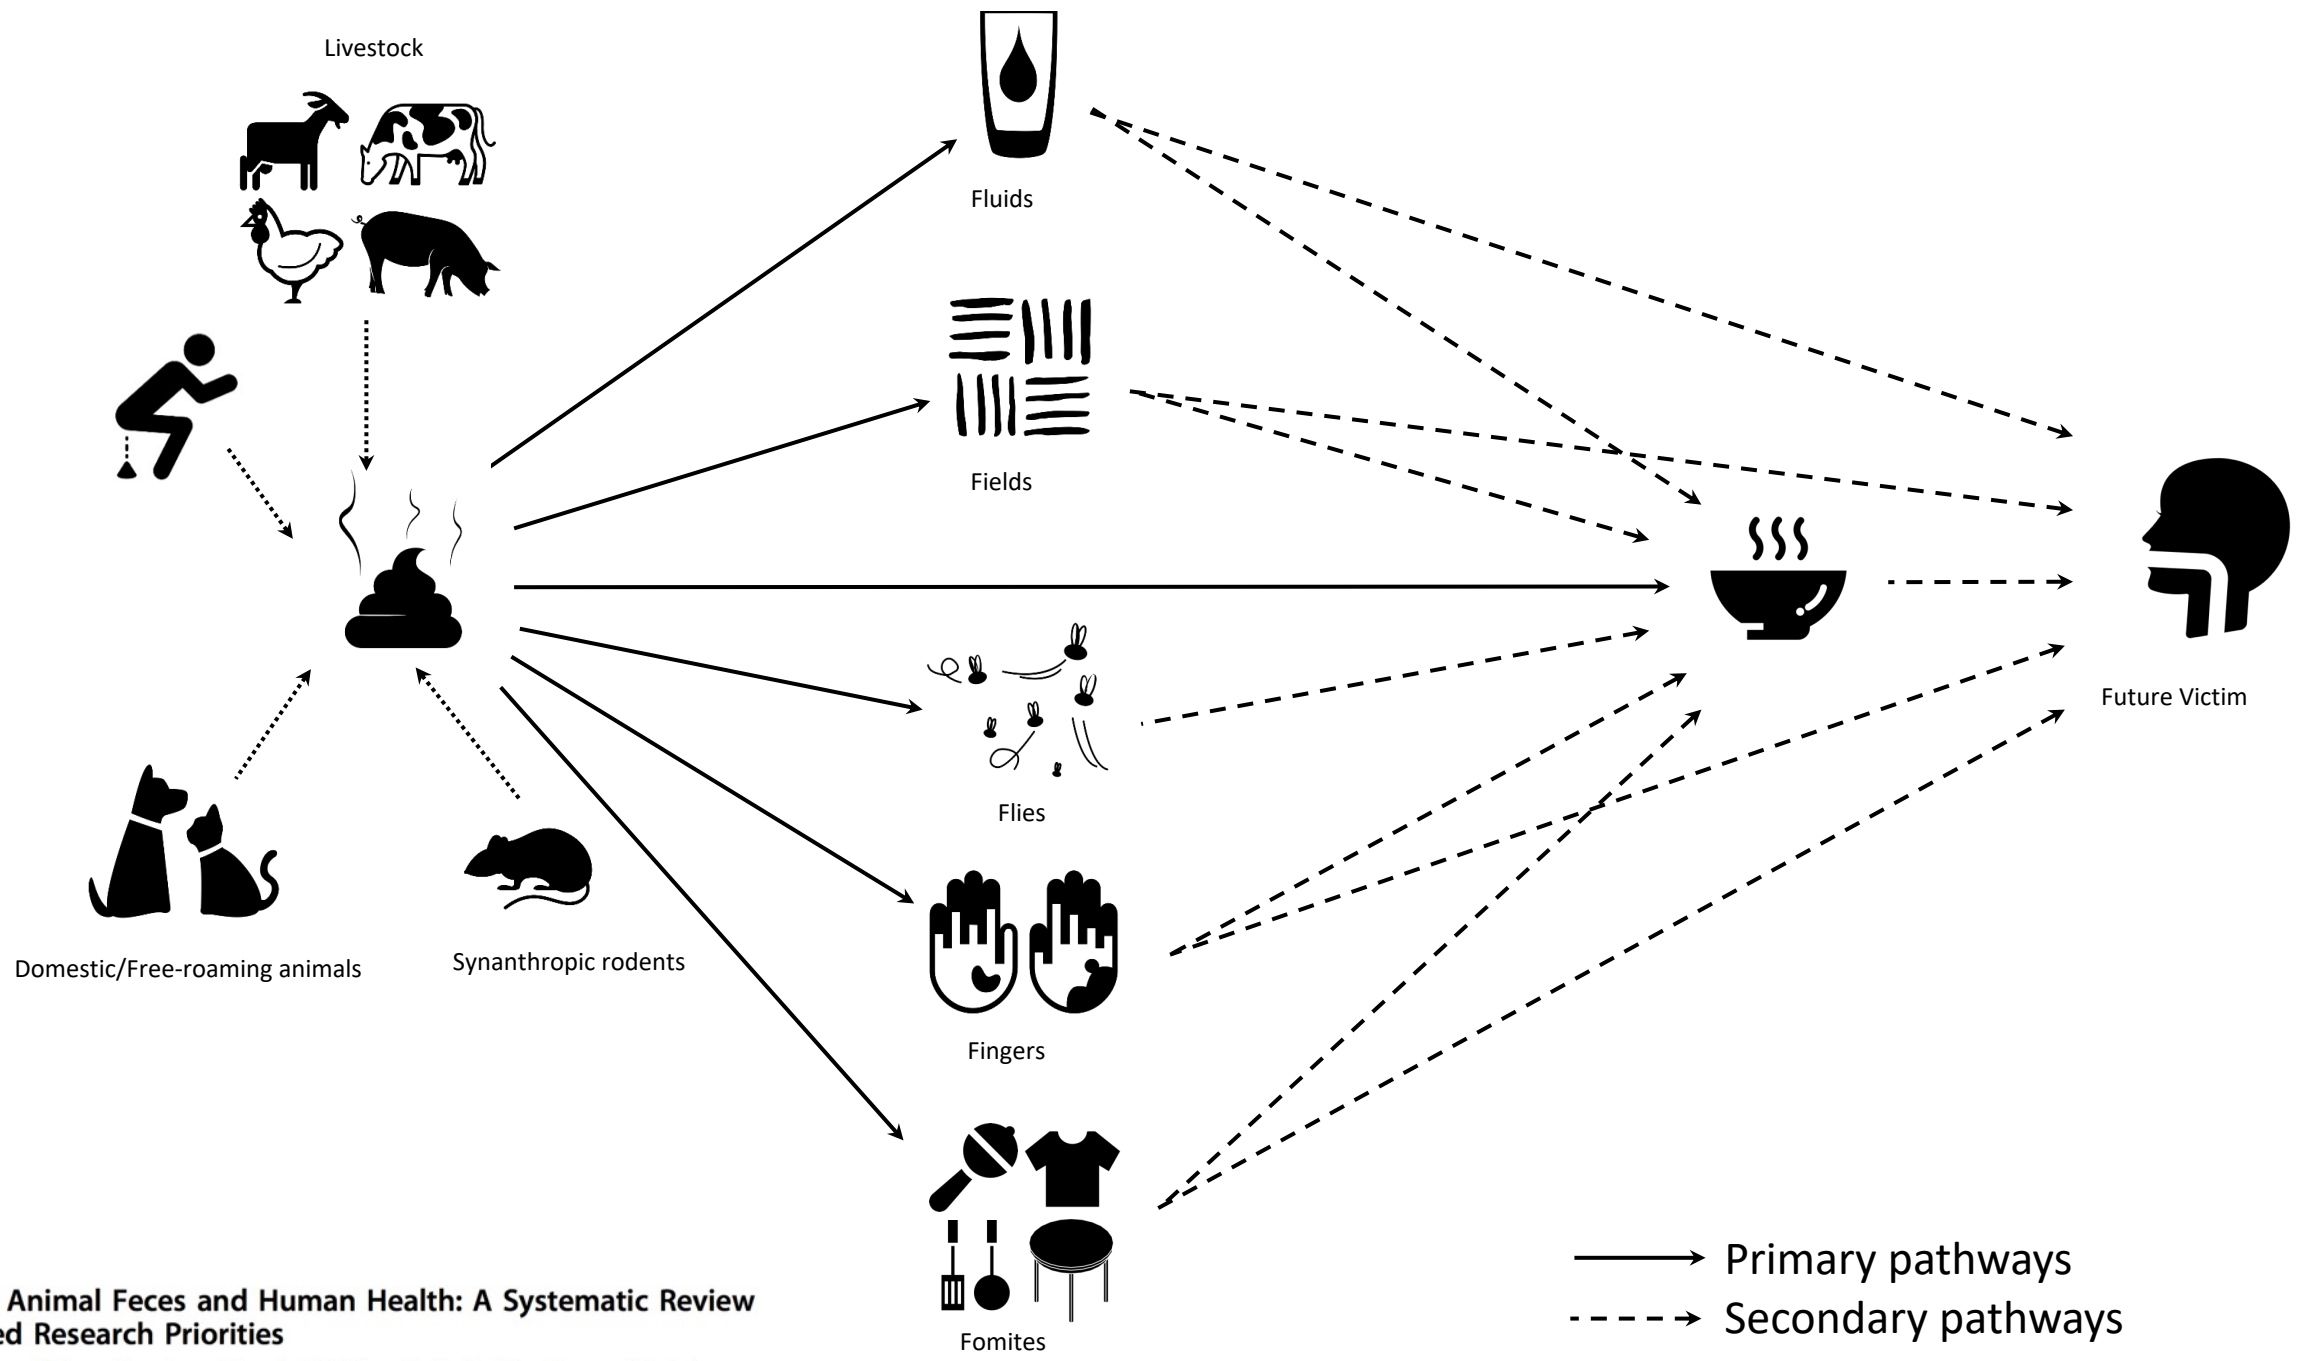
Livestock

Fluids

Fields

Flies

Fingers

Fomites

Domestic/Free-roaming animals

Synanthropic rodents

Future Victim

Primary pathways

Secondary pathways

Animal Feces and Human Health: A Systematic Review
ed Research Priorities